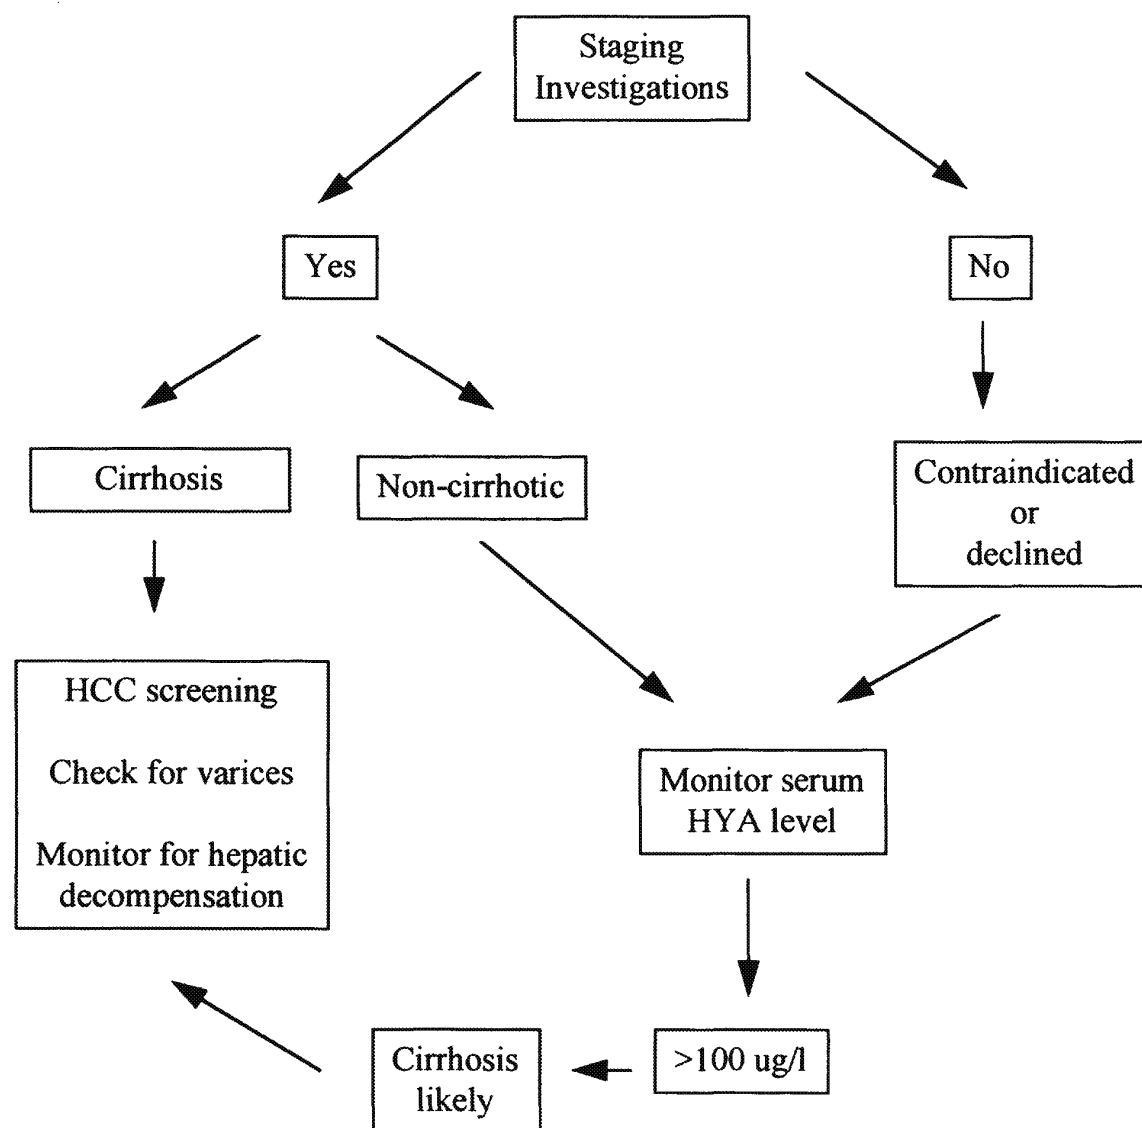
Staging Investigations

Yes

No

Cirrhosis

Non-cirrhotic

Contraindicated or declined

HCC screening

Check for varices

Monitor for hepatic decompensation

Monitor serum HYA level

>100 ug/l

Cirrhosis likely